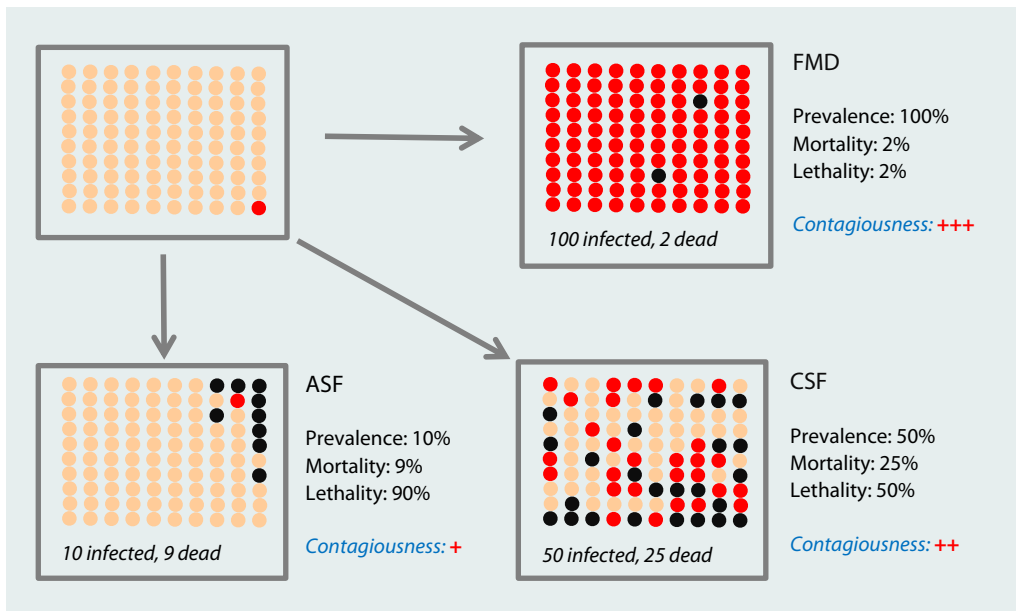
FMD

Prevalence: 100%
Mortality: 2%
Lethality: 2%

Contagiousness: +++

100 infected, 2 dead

ASF

Prevalence: 10%
Mortality: 9%
Lethality: 90%

Contagiousness: +

10 infected, 9 dead

CSF

Prevalence: 50%
Mortality: 25%
Lethality: 50%

Contagiousness: ++

50 infected, 25 dead